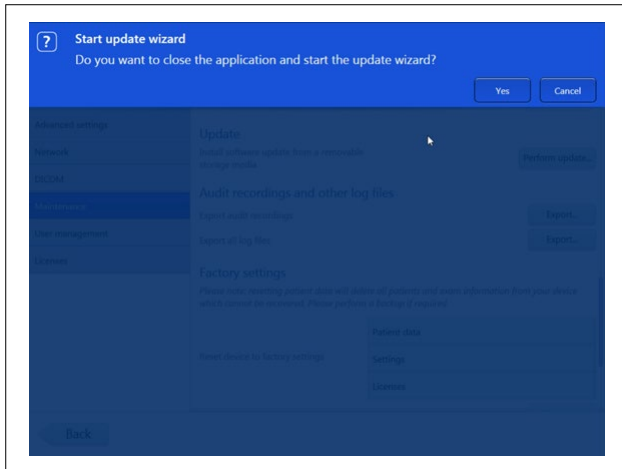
?

Start update wizard

Do you want to close the application and start the update wizard?

Yes

Cancel

Advanced settings

Network

DICOM

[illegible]

User management

Licenses

Update

Install software update from a removable storage media

Perform update...

Audit recordings and other log files

Export audit recordings

Export...

Export all log files

Export...

Factory settings

Please note: resetting patient data will delete all patients and exam information from your device which cannot be recovered. Please perform a backup if required.

Reset device to factory settings

Patient data

Settings

Licenses

Back